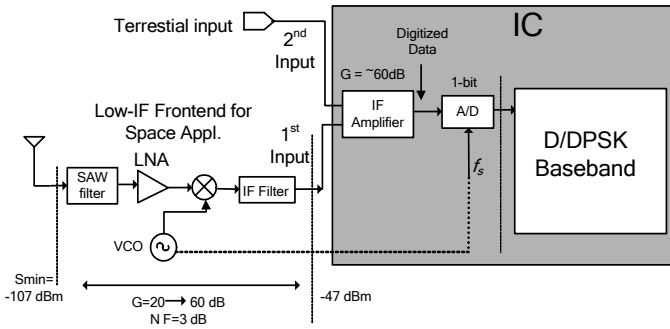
Terrestial input

2nd Input

IC

Digitized Data

G = ~60dB

1-bit

IF Amplifier

A/D

D/DPSK Baseband

Low-IF Frontend for Space Appl.

1st Input

SAW filter

LNA

IF Filter

$f_s$

VCO

Smin= -107 dBm

G=20 → 60 dB
N F=3 dB

-47 dBm